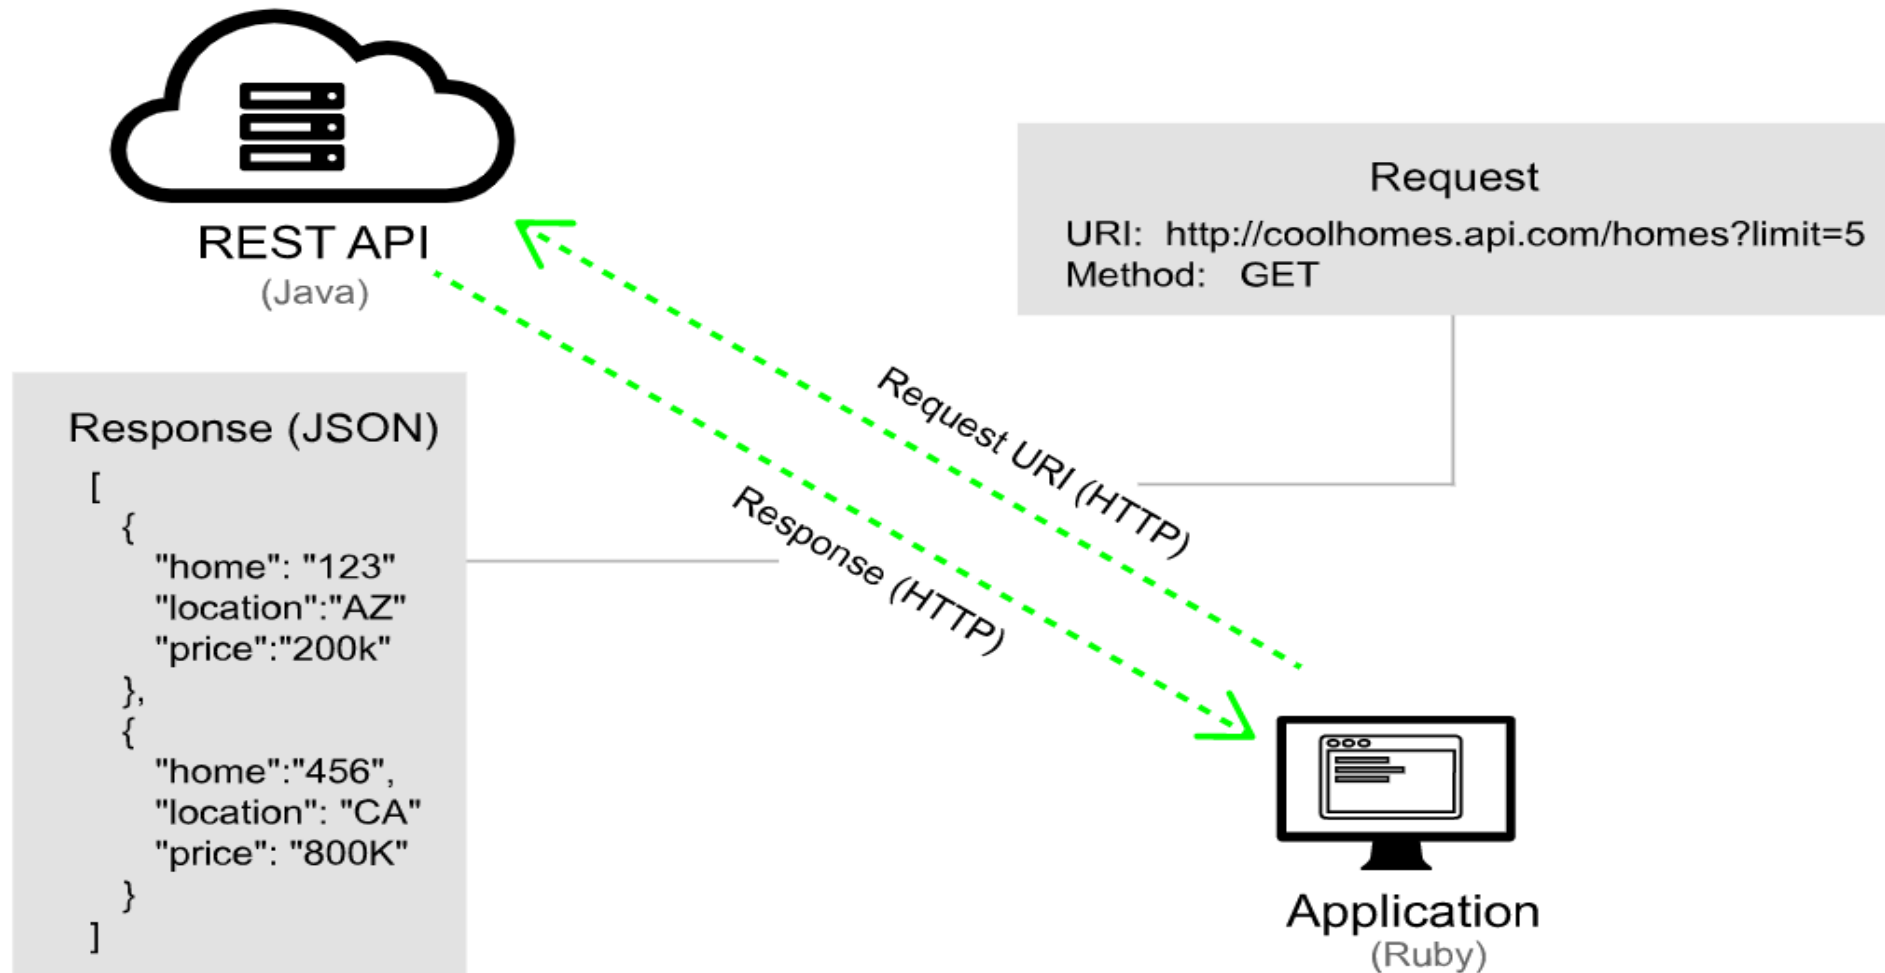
REST API
(Java)

Request
URI: http://coolhomes.api.com/homes?limit=5
Method: GET

Request URI (HTTP)

Response (HTTP)

Response (JSON)
[
{
"home": "123"
"location":"AZ"
"price":"200k"
},
{
"home":"456",
"location": "CA"
"price": "800K"
}
]

Application
(Ruby)